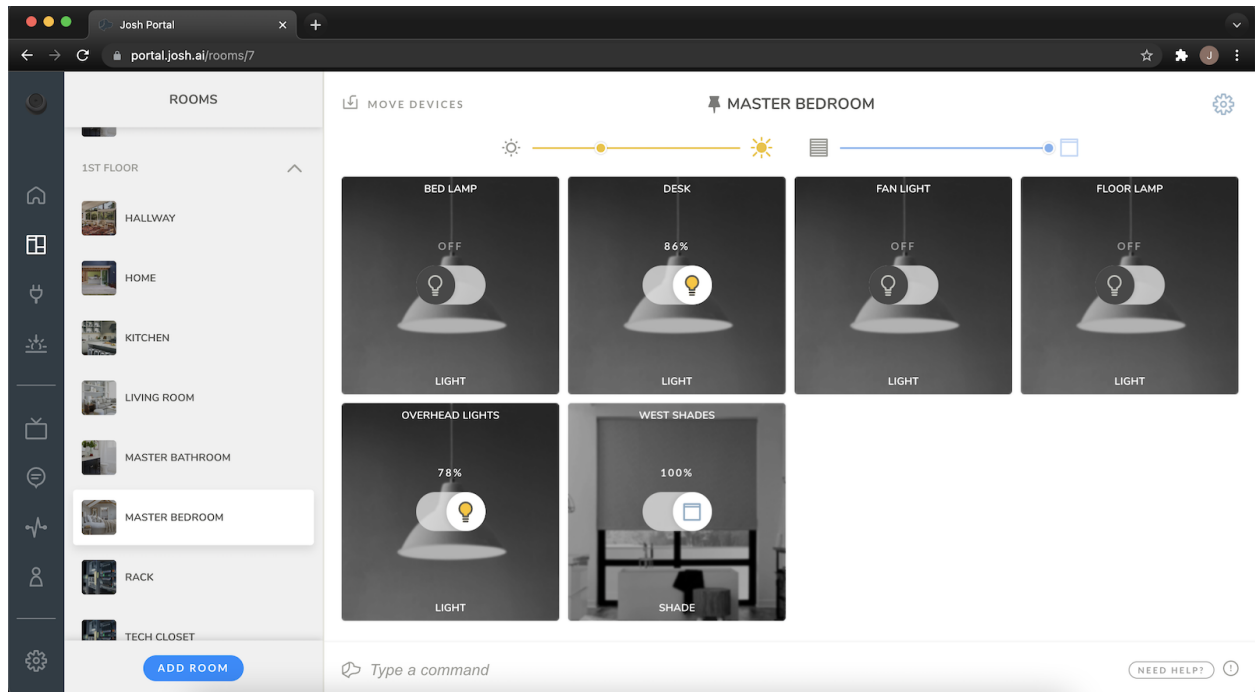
Josh Portal
portal.josh.ai/rooms/7

ROOMS

1ST FLOOR

HALLWAY

HOME

KITCHEN

LIVING ROOM

MASTER BATHROOM

MASTER BEDROOM

RACK

TECH CLOSET

ADD ROOM

MOVE DEVICES

MASTER BEDROOM

BED LAMP
OFF
LIGHT

DESK
86%
LIGHT

FAN LIGHT
OFF
LIGHT

FLOOR LAMP
OFF
LIGHT

OVERHEAD LIGHTS
78%
LIGHT

WEST SHADES
100%
SHADE

Type a command

NEED HELP?